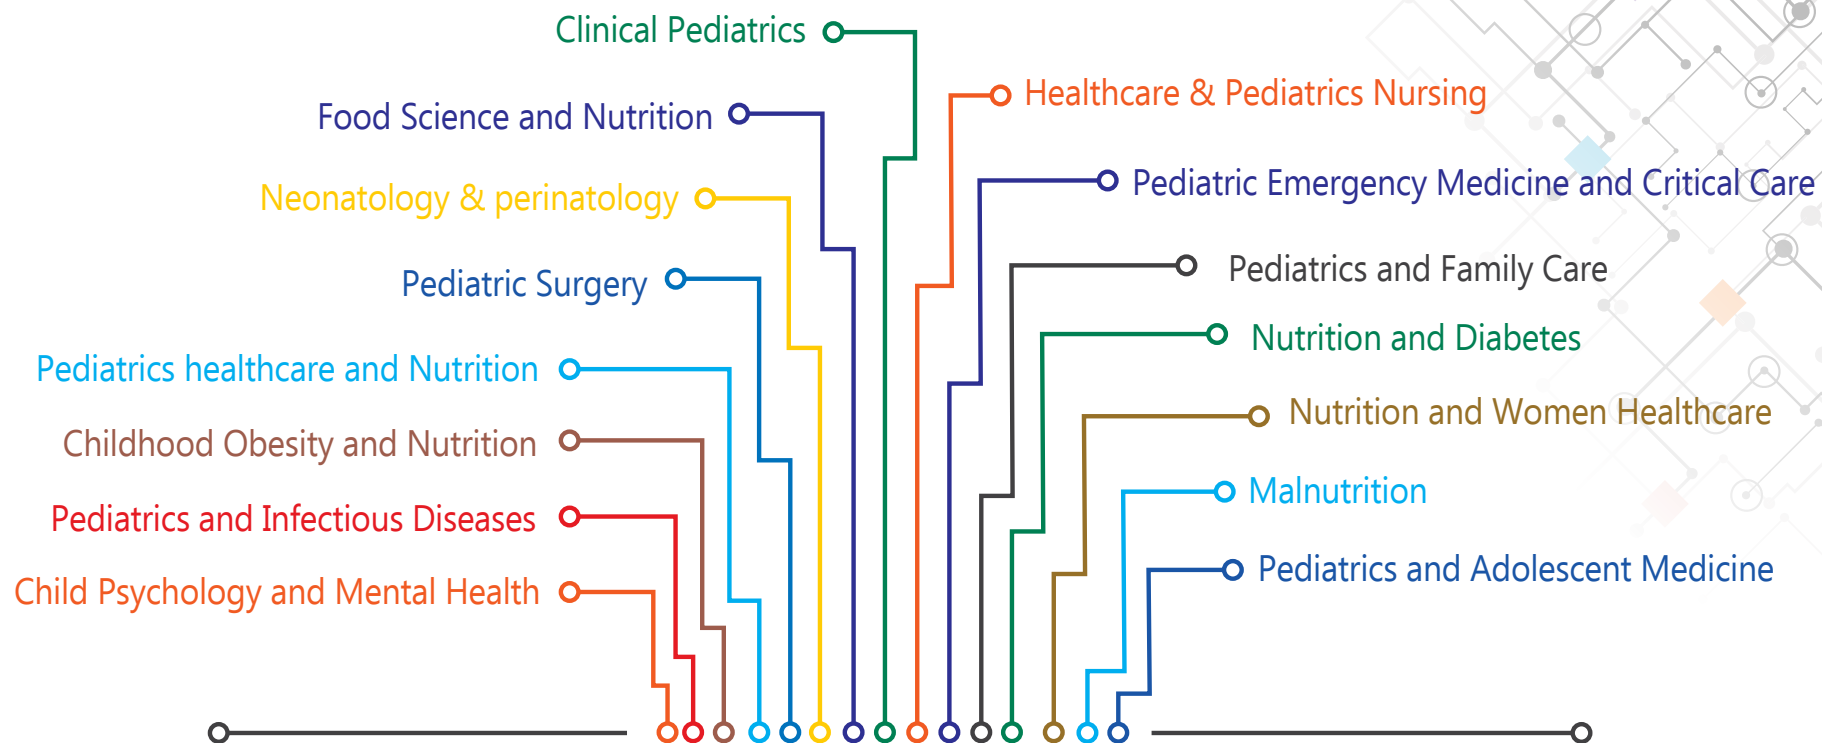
Clinical Pediatrics

Food Science and Nutrition

Neonatology & perinatology

Pediatric Surgery

Pediatrics healthcare and Nutrition

Childhood Obesity and Nutrition

Pediatrics and Infectious Diseases

Child Psychology and Mental Health

Healthcare & Pediatrics Nursing

Pediatric Emergency Medicine and Critical Care

Pediatrics and Family Care

Nutrition and Diabetes

Nutrition and Women Healthcare

Malnutrition

Pediatrics and Adolescent Medicine